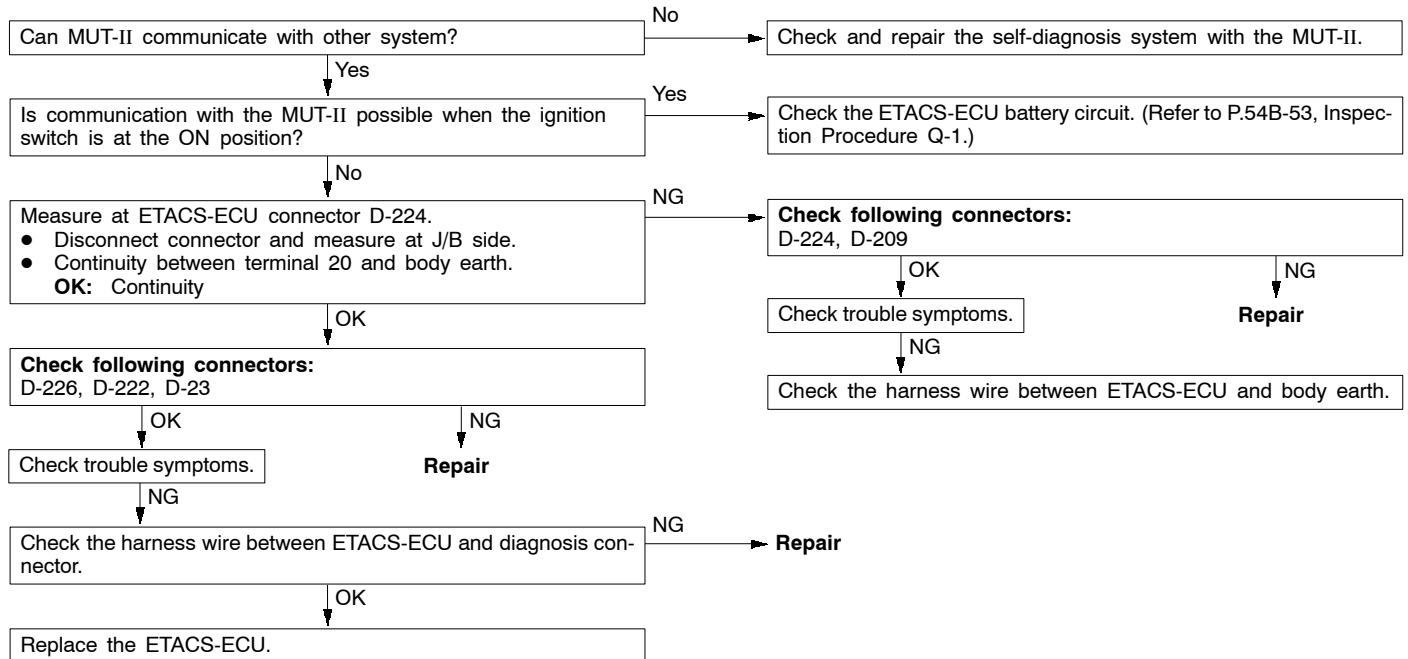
Can MUT-II communicate with other system?

No

Check and repair the self-diagnosis system with the MUT-II.

Yes

Is communication with the MUT-II possible when the ignition switch is at the ON position?

Yes

Check the ETACS-ECU battery circuit. (Refer to P.54B-53, Inspection Procedure Q-1.)

No

Measure at ETACS-ECU connector D-224.
• Disconnect connector and measure at J/B side.
• Continuity between terminal 20 and body earth.
**OK:** Continuity

NG

**Check following connectors:**
D-224, D-209

OK

NG

Check trouble symptoms.

**Repair**

NG

Check the harness wire between ETACS-ECU and body earth.

OK

**Check following connectors:**
D-226, D-222, D-23

OK

NG

Check trouble symptoms.

**Repair**

NG

Check the harness wire between ETACS-ECU and diagnosis connector.

NG

**Repair**

OK

Replace the ETACS-ECU.